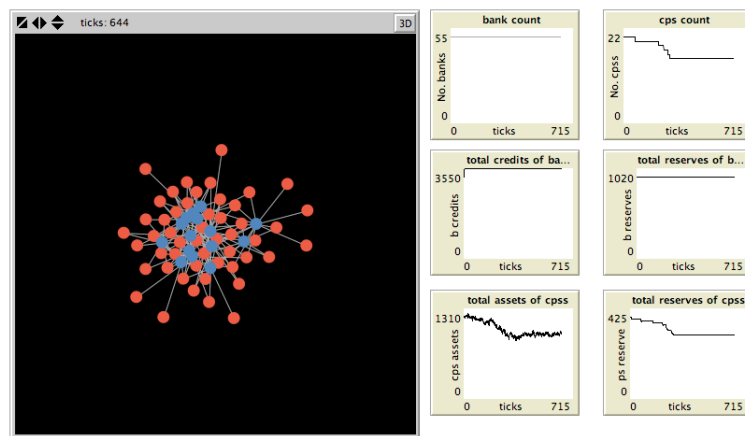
ticks: 644
3D

bank count
55
No. banks
0
0 ticks 715

cps count
22
No. cpss
0
0 ticks 715

total credits of ba...
3550
b credits
0
0 ticks 715

total reserves of b...
1020
b reserves
0
0 ticks 715

total assets of cpss
1310
cps assets
0
0 ticks 715

total reserves of cpss
425
ps reserve
0
0 ticks 715